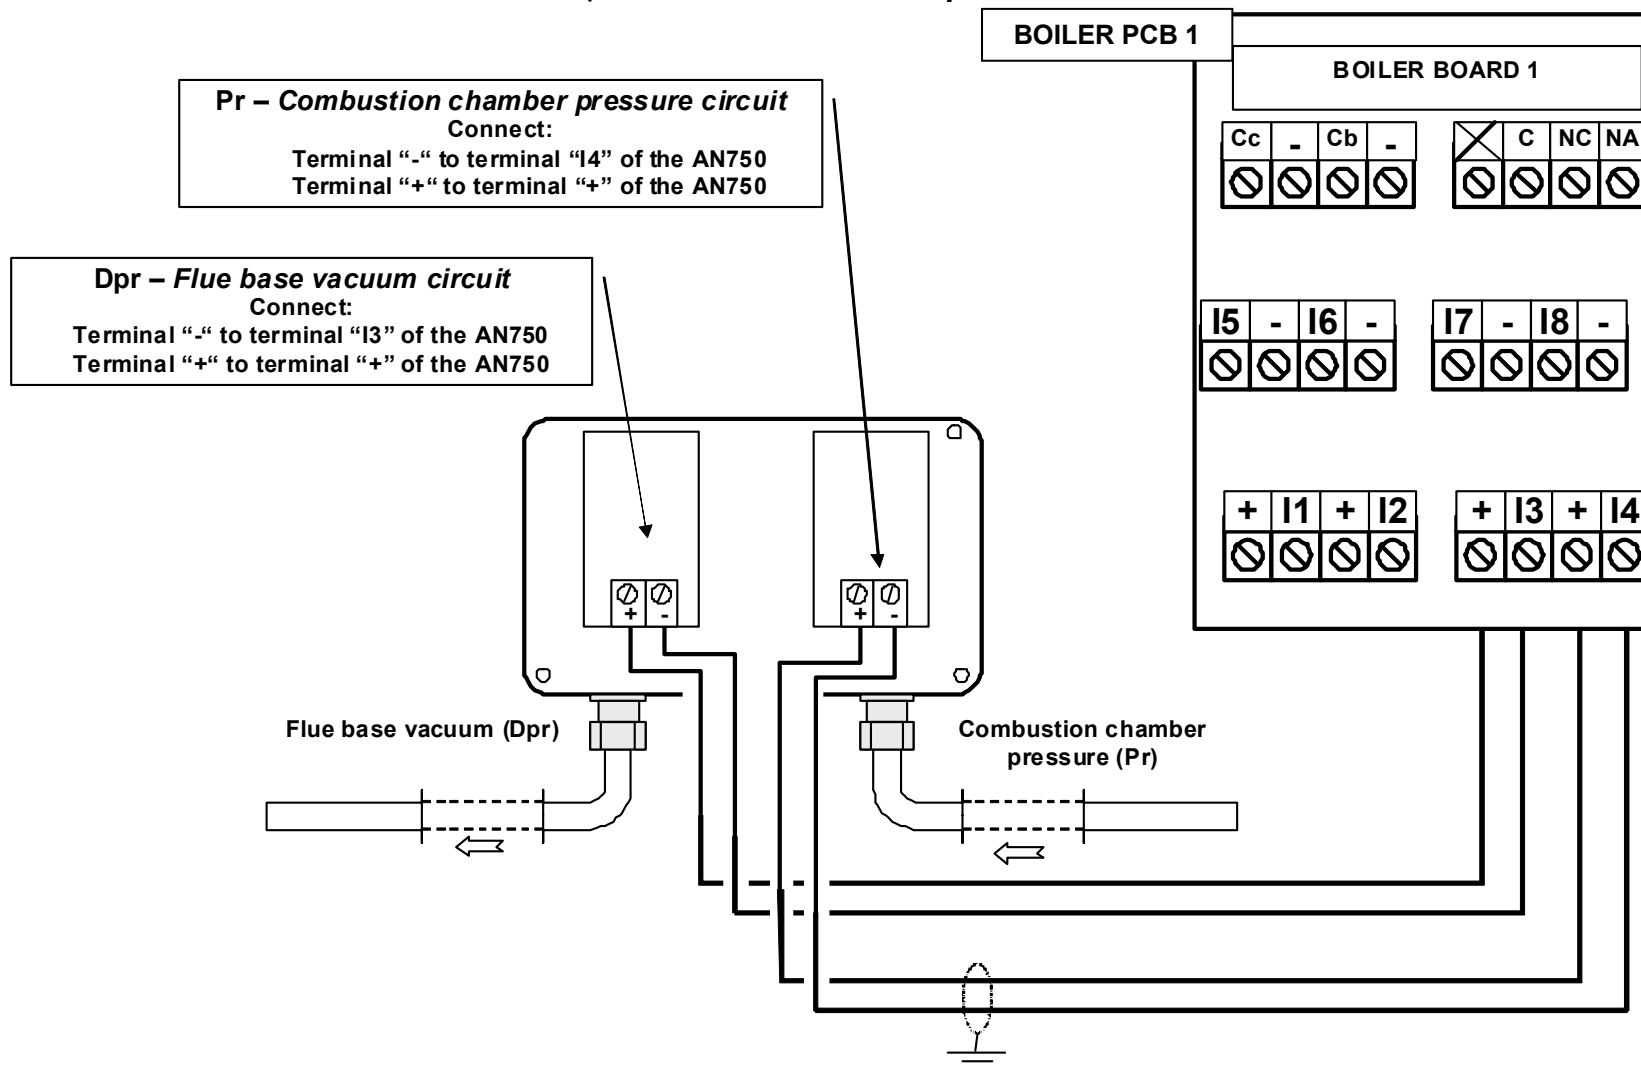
BOILER PCB 1

BOILER BOARD 1

| Cc | - | Cb | - |
|---|---|---|---|

| | C | NC | NA |
|---|---|---|---|

| I5 | - | I6 | - |
|---|---|---|---|

| I7 | - | I8 | - |
|---|---|---|---|

| + | I1 | + | I2 |
|---|---|---|---|

| + | I3 | + | I4 |
|---|---|---|---|

Pr – *Combustion chamber pressure circuit*
Connect:
Terminal "-" to terminal "I4" of the AN750
Terminal "+" to terminal "+" of the AN750

Dpr – *Flue base vacuum circuit*
Connect:
Terminal "-" to terminal "I3" of the AN750
Terminal "+" to terminal "+" of the AN750

+ -

+ -

Flue base vacuum (Dpr)

Combustion chamber pressure (Pr)